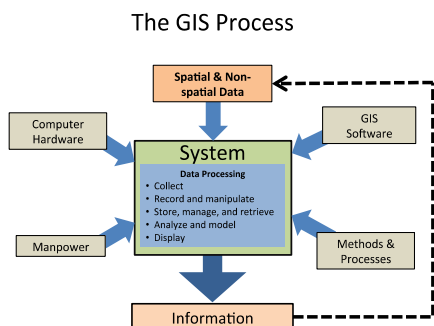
The GIS Process

Spatial & Non-spatial Data

Computer Hardware

GIS Software

System

Data Processing

- Collect
- Record and manipulate
- Store, manage, and retrieve
- Analyze and model
- Display

Manpower

Methods & Processes

Information